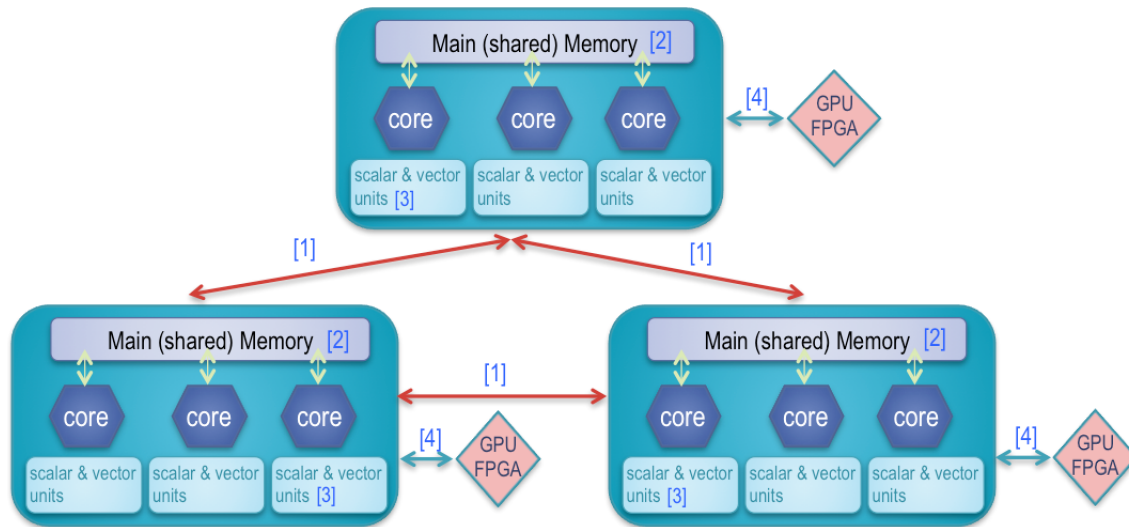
Main (shared) Memory [2]

core
core
core

[4]

GPU FPGA

scalar & vector units [3]
scalar & vector units
scalar & vector units

[1]
[1]

Main (shared) Memory [2]

core
core
core

scalar & vector units
scalar & vector units
scalar & vector units [3]

[1]

[4]

GPU FPGA

Main (shared) Memory [2]

core
core
core

scalar & vector units [3]
scalar & vector units
scalar & vector units

[4]

GPU FPGA